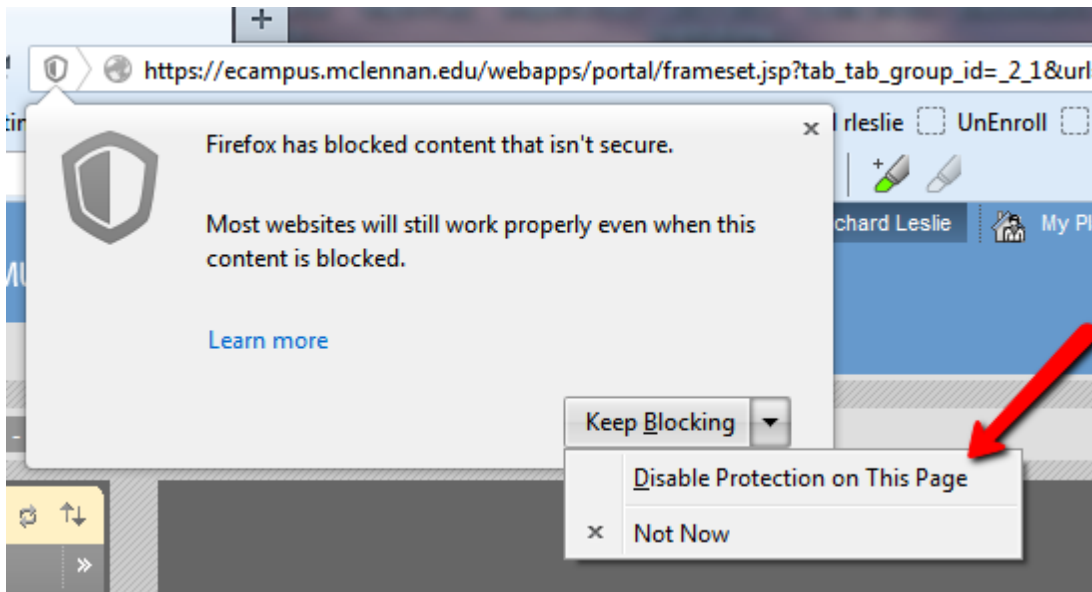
+

https://ecampus.mclennan.edu/webapps/portal/frameset.jsp?tab_tab_group_id=_2_1&url

l rleslie UnEnroll

chard Leslie My Pl

Firefox has blocked content that isn't secure.

Most websites will still work properly even when this content is blocked.

Learn more

Keep Blocking

Disable Protection on This Page

Not Now